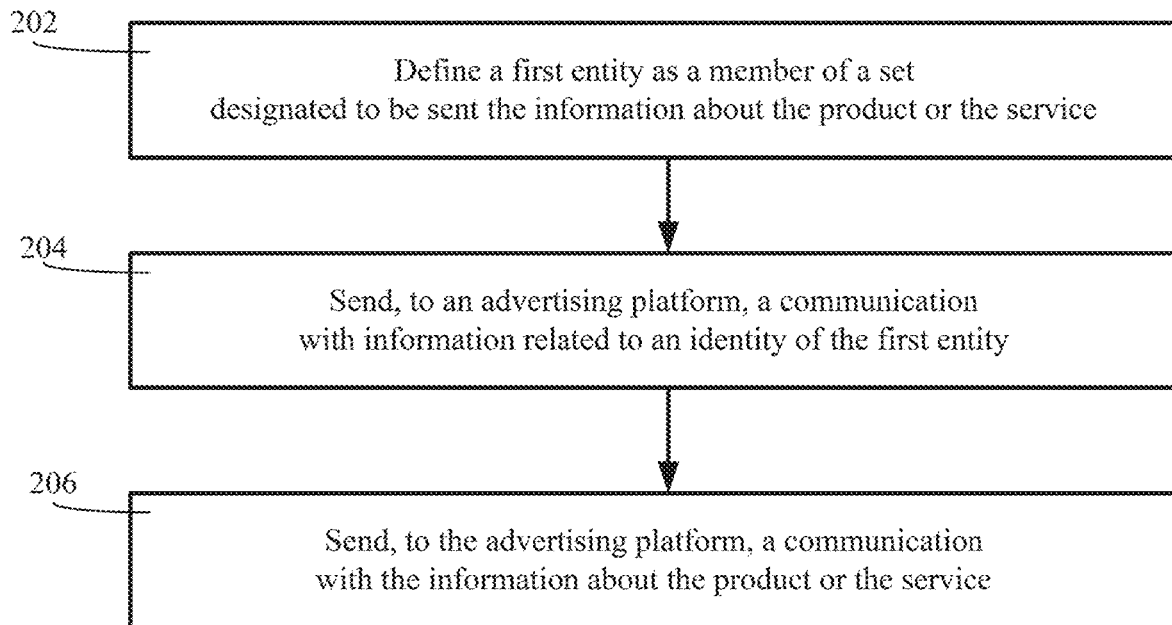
202

Define a first entity as a member of a set designated to be sent the information about the product or the service

204

Send, to an advertising platform, a communication with information related to an identity of the first entity

206

Send, to the advertising platform, a communication with the information about the product or the service